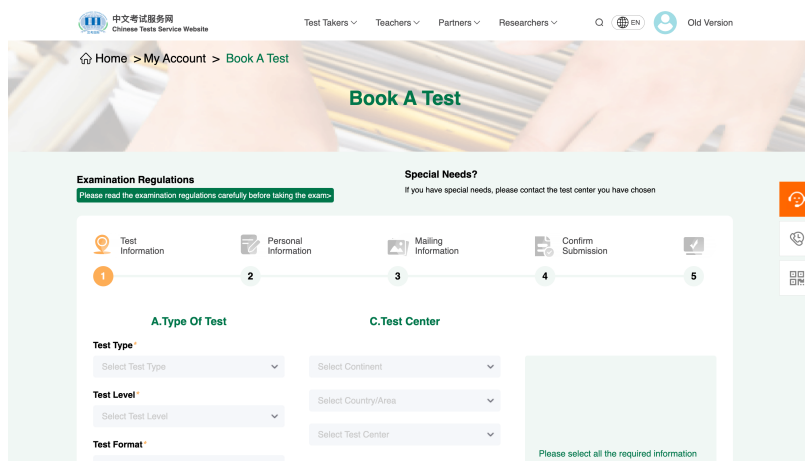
中文考试服务网
Chinese Tests Service Website

Test Takers Teachers Partners Researchers EN Old Version

Home > My Account > Book A Test

Book A Test

Examination Regulations
Please read the examination regulations carefully before taking the exam>

Special Needs?
If you have special needs, please contact the test center you have chosen

Test Information
Personal Information
Mailing Information
Confirm Submission

1 2 3 4 5

A.Type Of Test

C.Test Center

Test Type*
Select Test Type

Test Level*
Select Test Level

Test Format*

Select Continent

Select Country/Area

Select Test Center

Please select all the required information